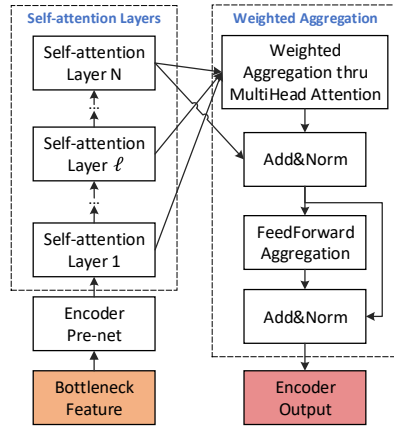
Self-attention Layers

Self-attention Layer N

Self-attention Layer $\ell$

Self-attention Layer 1

Encoder Pre-net

Bottleneck Feature

Weighted Aggregation

Weighted Aggregation thru MultiHead Attention

Add&Norm

FeedForward Aggregation

Add&Norm

Encoder Output